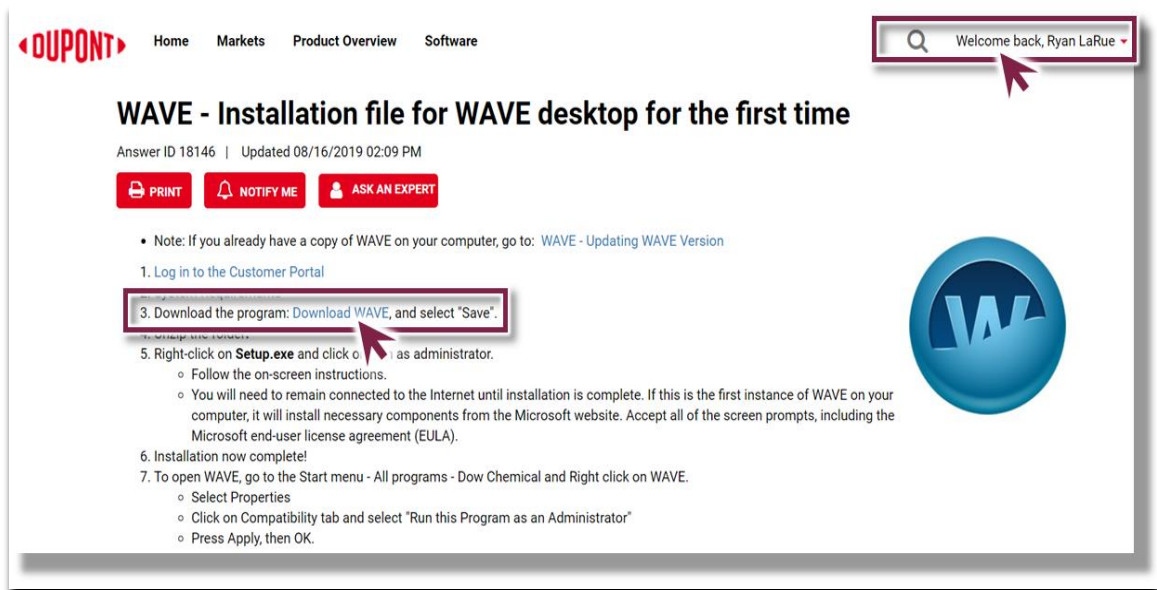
DUPONT

Home Markets Product Overview Software

Welcome back, Ryan LaRue

WAVE - Installation file for WAVE desktop for the first time

Answer ID 18146 | Updated 08/16/2019 02:09 PM

PRINT NOTIFY ME ASK AN EXPERT

- Note: If you already have a copy of WAVE on your computer, go to: WAVE - Updating WAVE Version

1. Log in to the Customer Portal
2. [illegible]
3. Download the program: Download WAVE, and select "Save".
4. Unzip the folder.
5. Right-click on Setup.exe and click o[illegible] as administrator.
   - Follow the on-screen instructions.
   - You will need to remain connected to the Internet until installation is complete. If this is the first instance of WAVE on your computer, it will install necessary components from the Microsoft website. Accept all of the screen prompts, including the Microsoft end-user license agreement (EULA).
6. Installation now complete!
7. To open WAVE, go to the Start menu - All programs - Dow Chemical and Right click on WAVE.
   - Select Properties
   - Click on Compatibility tab and select "Run this Program as an Administrator"
   - Press Apply, then OK.

W